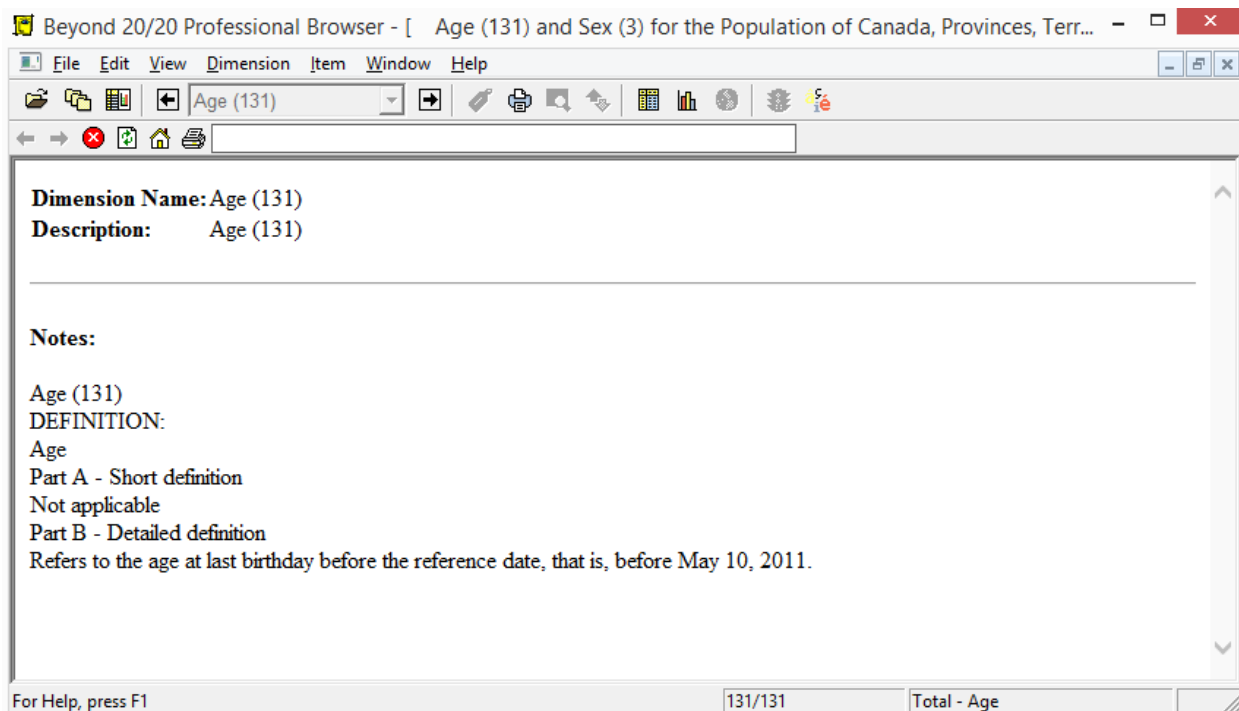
Beyond 20/20 Professional Browser - [ Age (131) and Sex (3) for the Population of Canada, Provinces, Terr...

File Edit View Dimension Item Window Help

Age (131)

Dimension Name: Age (131)
Description: Age (131)

Notes:

Age (131)
DEFINITION:
Age
Part A - Short definition
Not applicable
Part B - Detailed definition
Refers to the age at last birthday before the reference date, that is, before May 10, 2011.

For Help, press F1 131/131 Total - Age